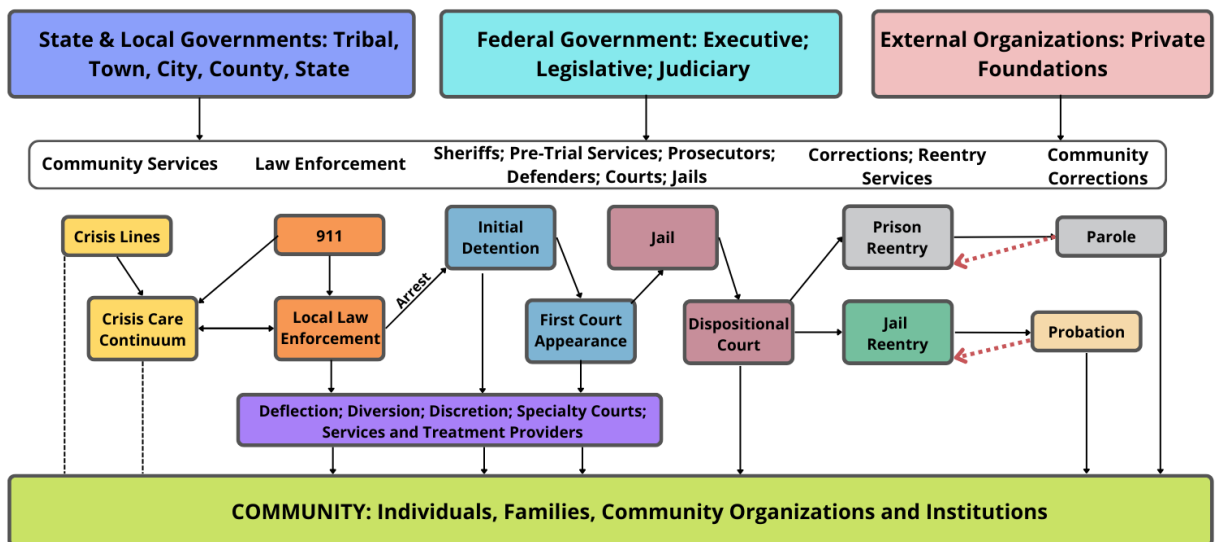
State & Local Governments: Tribal, Town, City, County, State

Federal Government: Executive; Legislative; Judiciary

External Organizations: Private Foundations

Community Services

Law Enforcement

Sheriffs; Pre-Trial Services; Prosecutors; Defenders; Courts; Jails

Corrections; Reentry Services

Community Corrections

Crisis Lines

911

Initial Detention

Jail

Prison Reentry

Parole

Arrest

Crisis Care Continuum

Local Law Enforcement

First Court Appearance

Dispositional Court

Jail Reentry

Probation

Deflection; Diversion; Discretion; Specialty Courts; Services and Treatment Providers

COMMUNITY: Individuals, Families, Community Organizations and Institutions